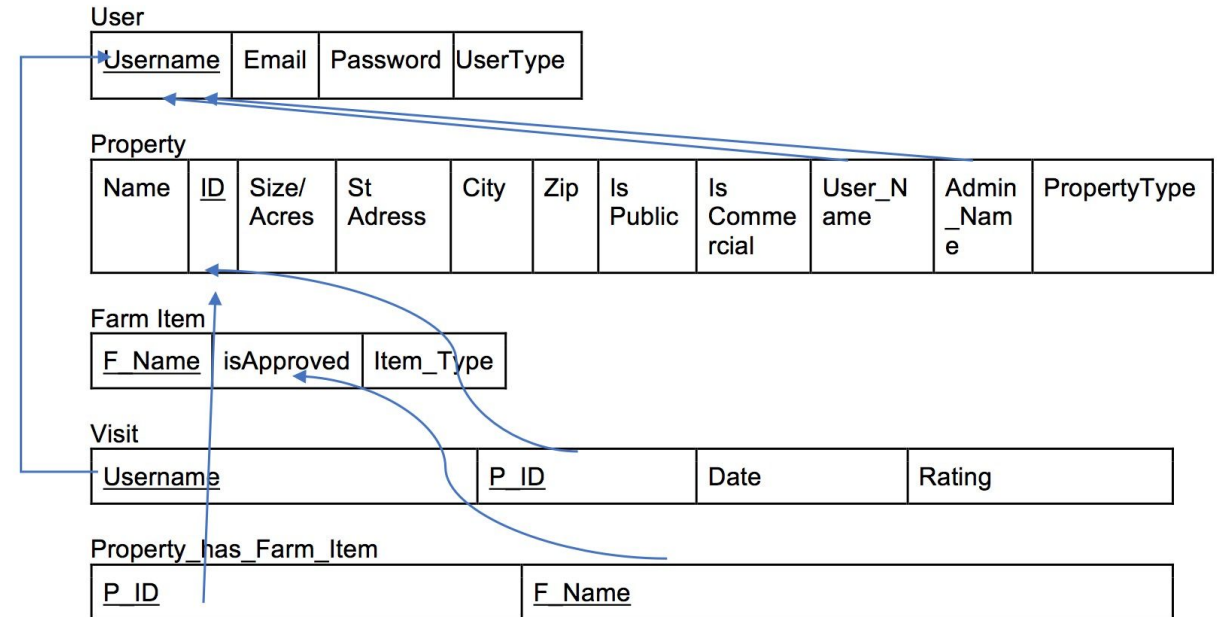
User

| Username | Email | Password | UserType |
|---|---|---|---|

Property

| Name | ID | Size/ Acres | St Adress | City | Zip | Is Public | Is Commercial | User_Name | Admin_Name | PropertyType |
|---|---|---|---|---|---|---|---|---|---|---|

Farm Item

| F_Name | isApproved | Item_Type |
|---|---|---|

Visit

| Username | P_ID | Date | Rating |
|---|---|---|---|

Property_has_Farm_Item

| P_ID | F_Name |
|---|---|